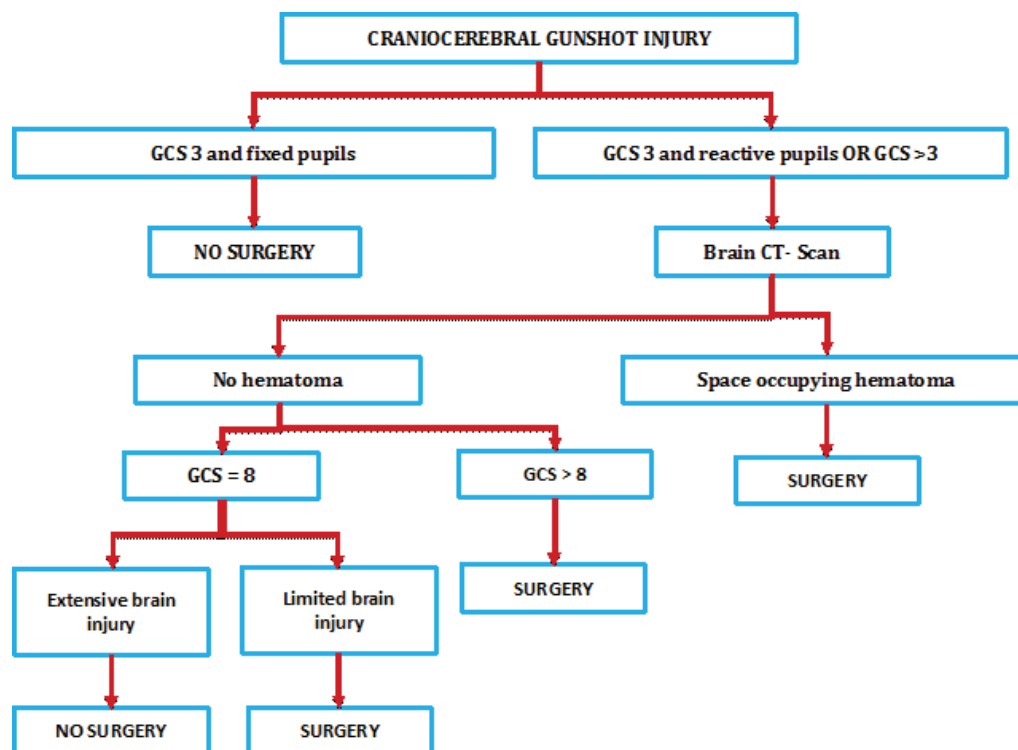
CRANIOCEREBRAL GUNSHOT INJURY

GCS 3 and fixed pupils

GCS 3 and reactive pupils OR GCS >3

NO SURGERY

Brain CT- Scan

No hematoma

Space occupying hematoma

GCS = 8

GCS > 8

SURGERY

Extensive brain injury

Limited brain injury

SURGERY

NO SURGERY

SURGERY